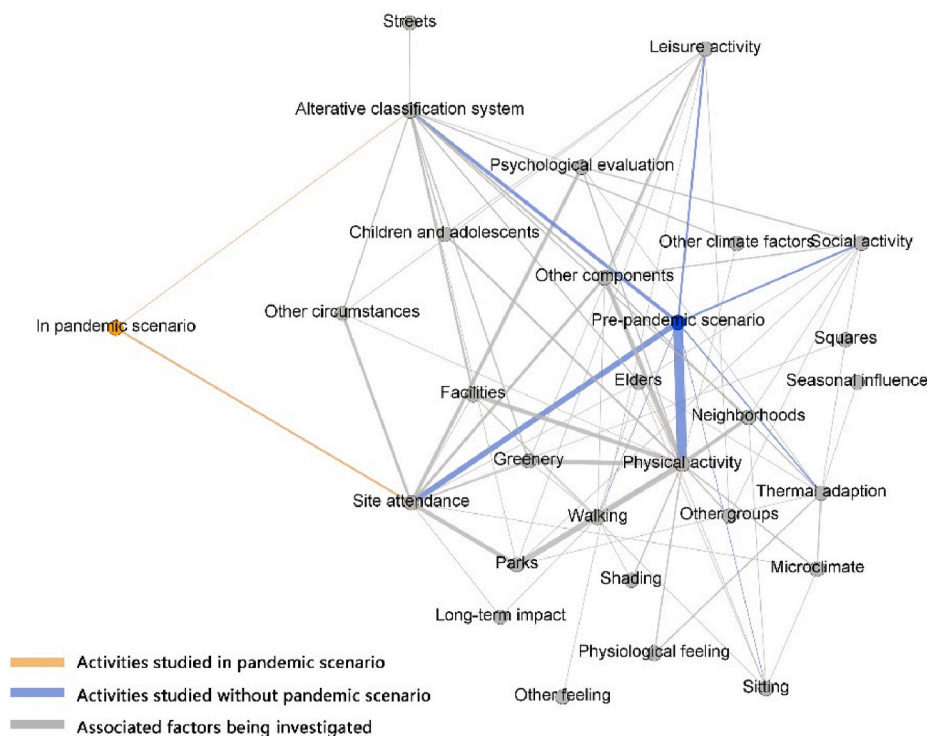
Streets

Leisure activity

Alterative classification system

Psychological evaluation

Children and adolescents

Other climate factors

Social activity

Other components

Other circumstances

In pandemic scenario

Pre-pandemic scenario

Squares

Seasonal influence

Facilities

Elders

Neighborhoods

Greenery

Physical activity

Thermal adaption

Site attendance

Walking

Other groups

Parks

Shading

Microclimate

Long-term impact

Physiological feeling

Sitting

Other feeling

Activities studied in pandemic scenario

Activities studied without pandemic scenario

Associated factors being investigated